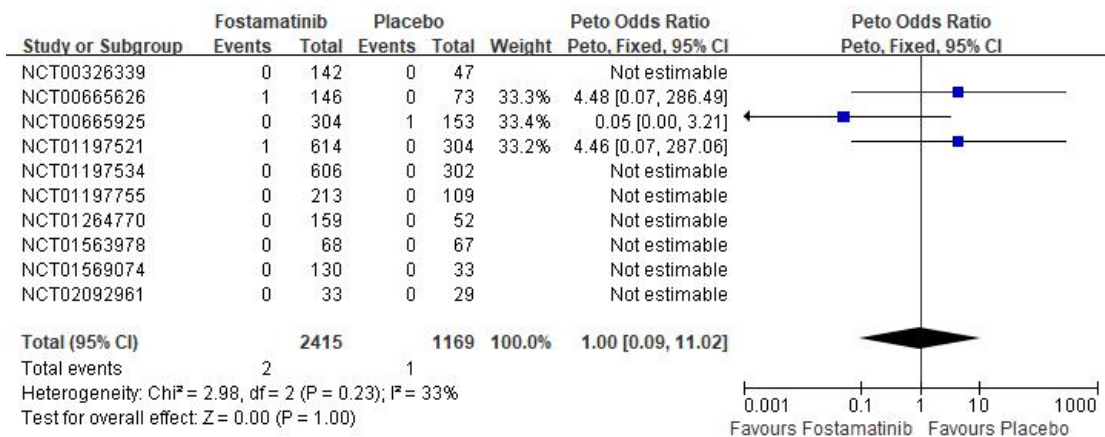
| Study or Subgroup | Fostamatinib Events | Fostamatinib Total | Placebo Events | Placebo Total | Weight | Peto Odds Ratio Peto, Fixed, 95% CI |
|---|---|---|---|---|---|---|
| NCT00326339 | 0 | 142 | 0 | 47 | | Not estimable |
| NCT00665626 | 1 | 146 | 0 | 73 | 33.3% | 4.48 [0.07, 286.49] |
| NCT00665925 | 0 | 304 | 1 | 153 | 33.4% | 0.05 [0.00, 3.21] |
| NCT01197521 | 1 | 614 | 0 | 304 | 33.2% | 4.46 [0.07, 287.06] |
| NCT01197534 | 0 | 606 | 0 | 302 | | Not estimable |
| NCT01197755 | 0 | 213 | 0 | 109 | | Not estimable |
| NCT01264770 | 0 | 159 | 0 | 52 | | Not estimable |
| NCT01563978 | 0 | 68 | 0 | 67 | | Not estimable |
| NCT01569074 | 0 | 130 | 0 | 33 | | Not estimable |
| NCT02092961 | 0 | 33 | 0 | 29 | | Not estimable |
| Total (95% CI) | | 2415 | | 1169 | 100.0% | 1.00 [0.09, 11.02] |
| Total events | 2 | | 1 | | | |

Heterogeneity: Chi² = 2.98, df = 2 (P = 0.23); I² = 33%
Test for overall effect: Z = 0.00 (P = 1.00)

Peto Odds Ratio
Peto, Fixed, 95% CI

0.001 0.1 1 10 1000
Favours Fostamatinib Favours Placebo